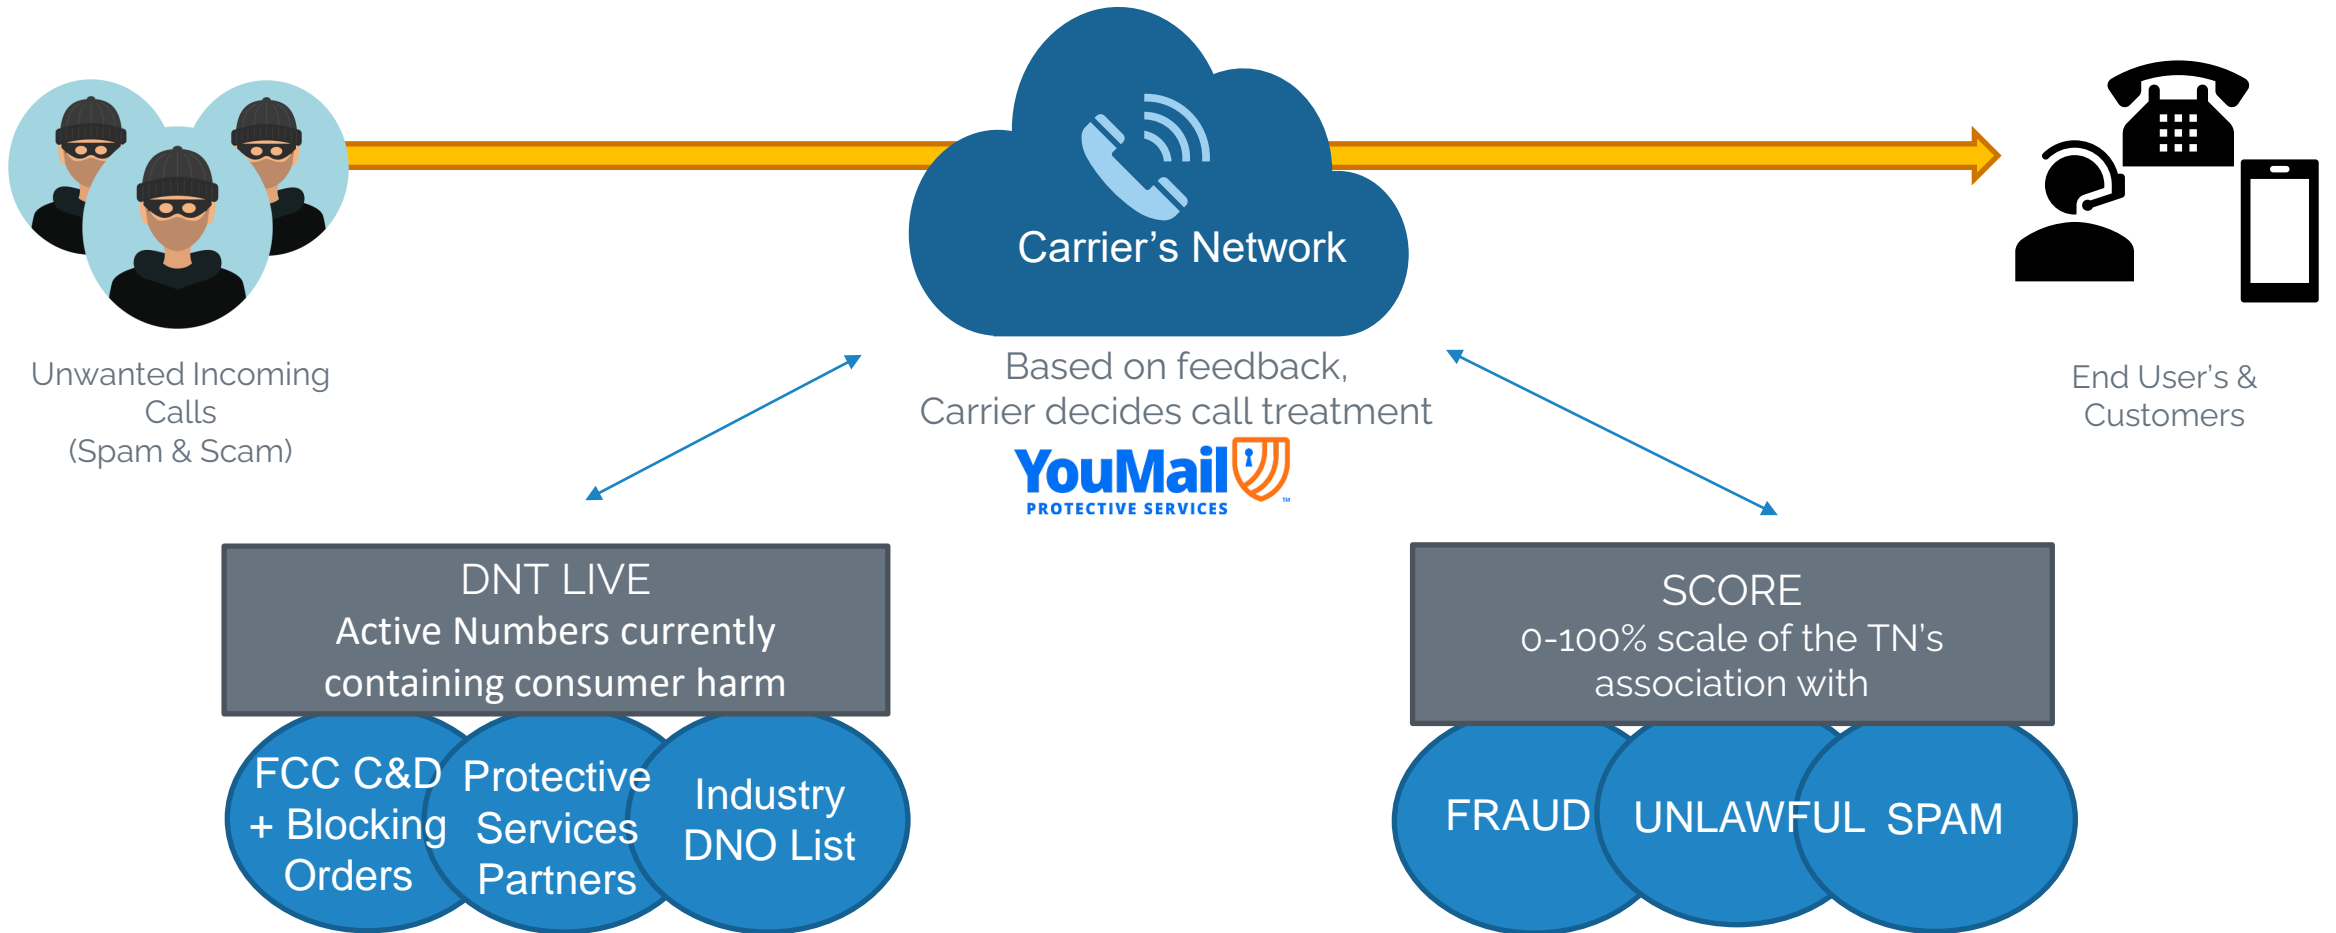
Unwanted Incoming Calls (Spam & Scam)

Carrier’s Network

End User’s & Customers

Based on feedback, Carrier decides call treatment

YouMail PROTECTIVE SERVICES

DNT LIVE
Active Numbers currently containing consumer harm

FCC C&D + Blocking Orders

Protective Services Partners

Industry DNO List

SCORE
0-100% scale of the TN’s association with

FRAUD

UNLAWFUL

SPAM